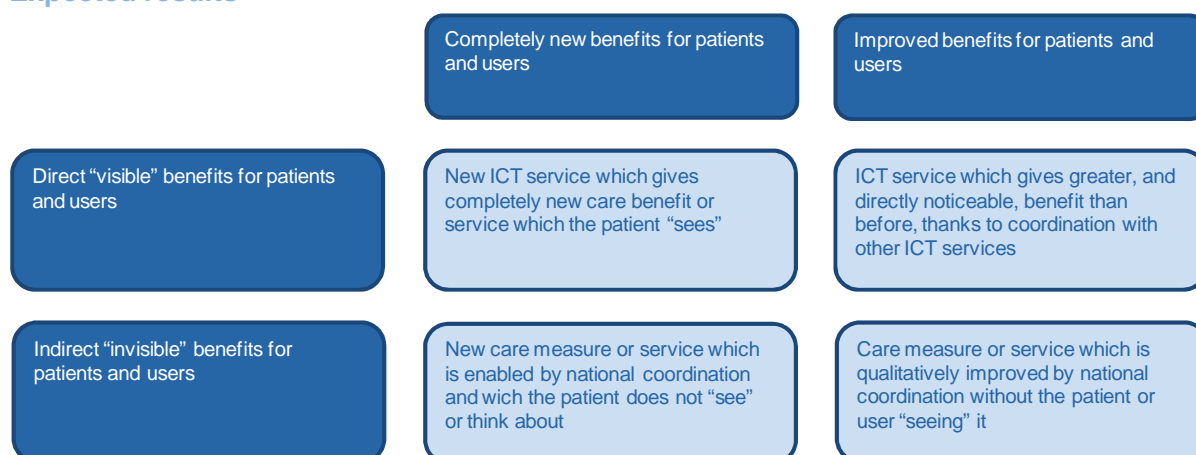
Expected results

|  | Completely new benefits for patients and users | Improved benefits for patients and users |
|---|---|---|
| Direct “visible” benefits for patients and users | New ICT service which gives completely new care benefit or service which the patient “sees” | ICT service which gives greater, and directly noticeable, benefit than before, thanks to coordination with other ICT services |
| Indirect “invisible” benefits for patients and users | New care measure or service which is enabled by national coordination and wich the patient does not “see” or think about | Care measure or service which is qualitatively improved by national coordination without the patient or user “seeing” it |